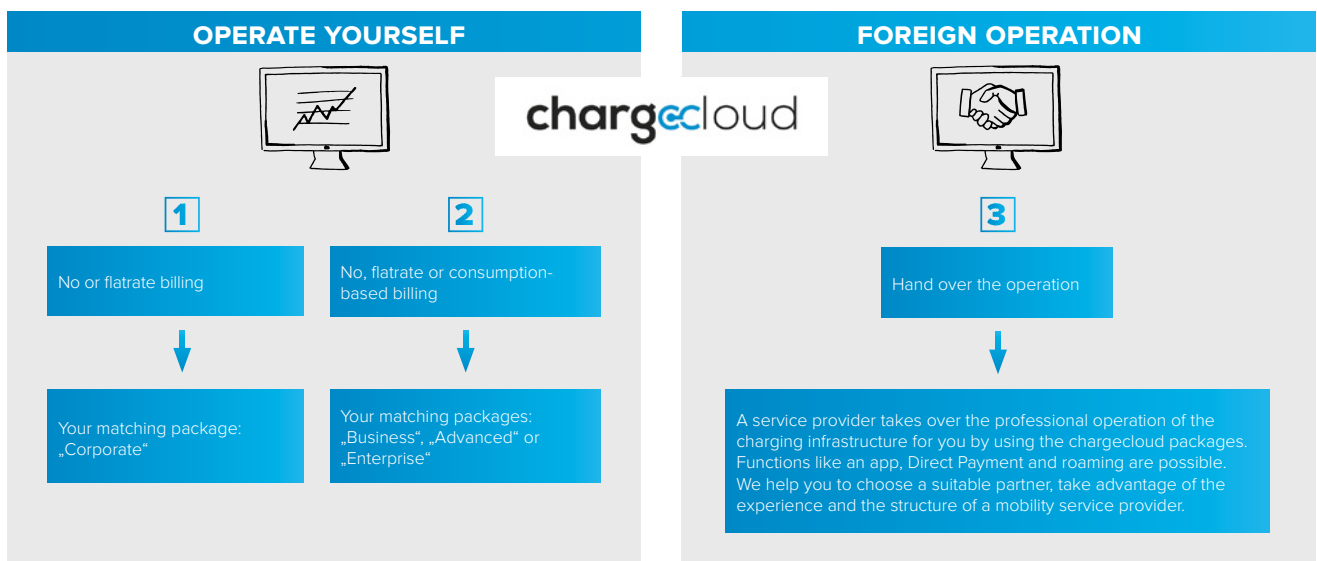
OPERATE YOURSELF

chargecloud

FOREIGN OPERATION

1

No or flatrate billing

Your matching package: „Corporate“

2

No, flatrate or consumption-based billing

Your matching packages: „Business“, „Advanced“ or „Enterprise“

3

Hand over the operation

A service provider takes over the professional operation of the charging infrastructure for you by using the chargecloud packages. Functions like an app, Direct Payment and roaming are possible. We help you to choose a suitable partner, take advantage of the experience and the structure of a mobility service provider.